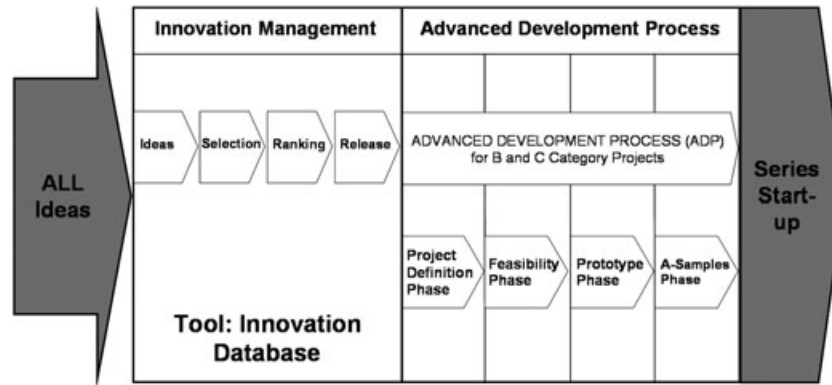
ALL Ideas

Innovation Management

Ideas

Selection

Ranking

Release

Tool: Innovation Database

Advanced Development Process

ADVANCED DEVELOPMENT PROCESS (ADP) for B and C Category Projects

Project Definition Phase

Feasibility Phase

Prototype Phase

A-Samples Phase

Series Start-up